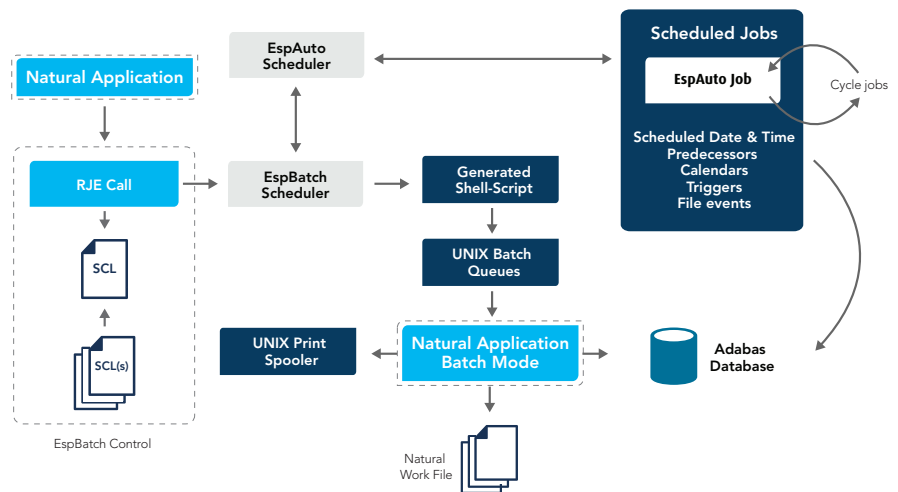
Natural Application

RJE Call

SCL

SCL(s)

EspBatch Control

EspAuto Scheduler

EspBatch Scheduler

Generated Shell-Script

UNIX Batch Queues

UNIX Print Spooler

Natural Application Batch Mode

Natural Work File

Scheduled Jobs

EspAuto Job

Cycle jobs

Scheduled Date & Time
Predecessors
Calendars
Triggers
File events

Adabas Database